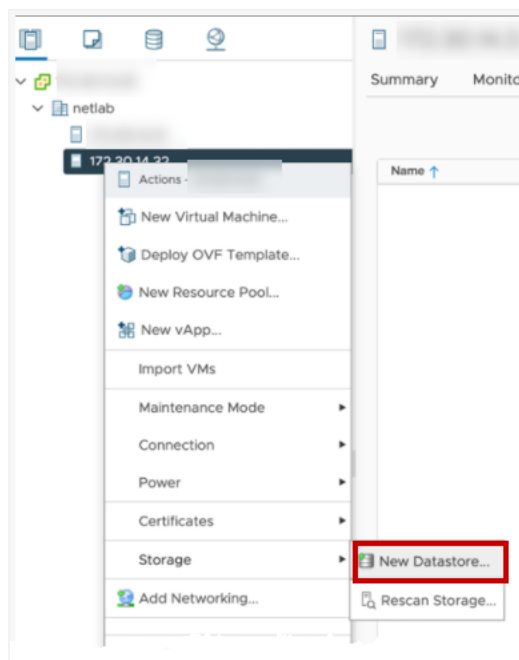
netlab

172.30.14.32

Actions - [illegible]

New Virtual Machine...

Deploy OVF Template...

New Resource Pool...

New vApp...

Import VMs

Maintenance Mode

Connection

Power

Certificates

Storage

Add Networking...

New Datastore...

Rescan Storage...

Summary

Monito

Name ↑